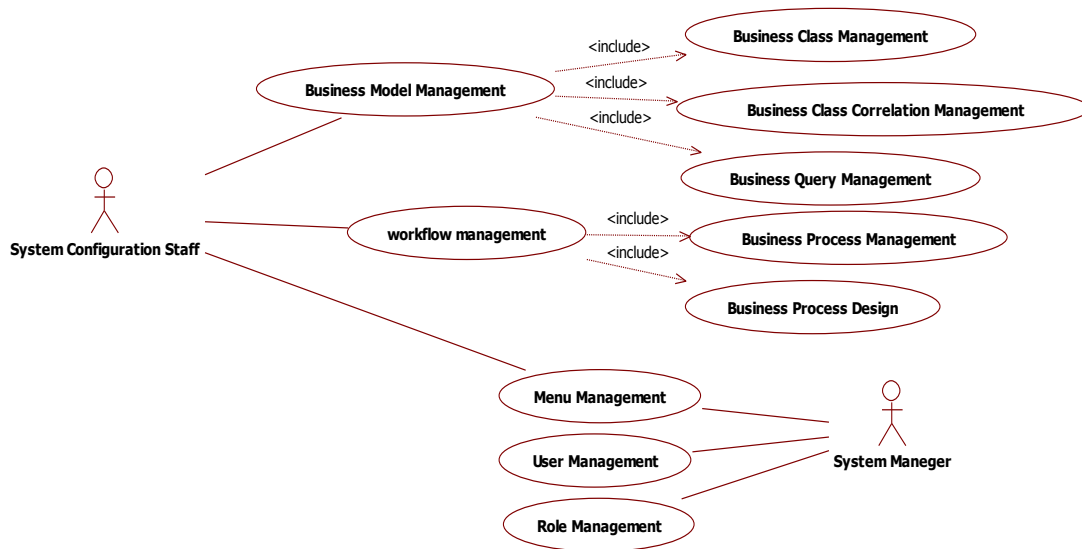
Business Class Management

<include>

<include>

Business Model Management

Business Class Correlation Management

<include>

Business Query Management

System Configuration Staff

<include>

workflow management

Business Process Management

<include>

Business Process Design

Menu Management

User Management

System Maneger

Role Management